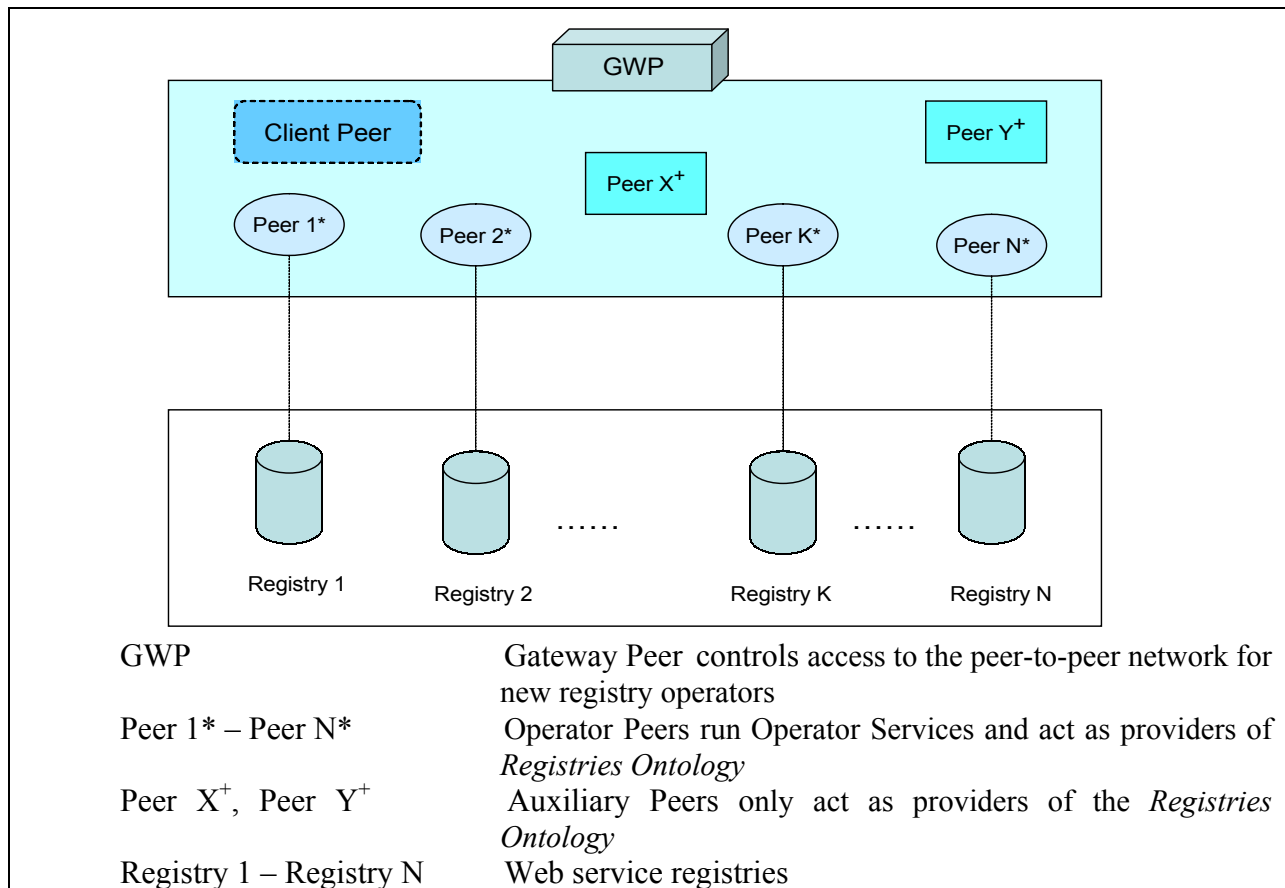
GWP

Client Peer

Peer Y$^+$

Peer X$^+$

Peer 1*

Peer 2*

Peer K*

Peer N*

……

……

Registry 1

Registry 2

Registry K

Registry N

| | |
|---|---|
| GWP | Gateway Peer controls access to the peer-to-peer network for new registry operators |
| Peer 1* – Peer N* | Operator Peers run Operator Services and act as providers of *Registries Ontology* |
| Peer X$^+$, Peer Y$^+$ | Auxiliary Peers only act as providers of the *Registries Ontology* |
| Registry 1 – Registry N | Web service registries |